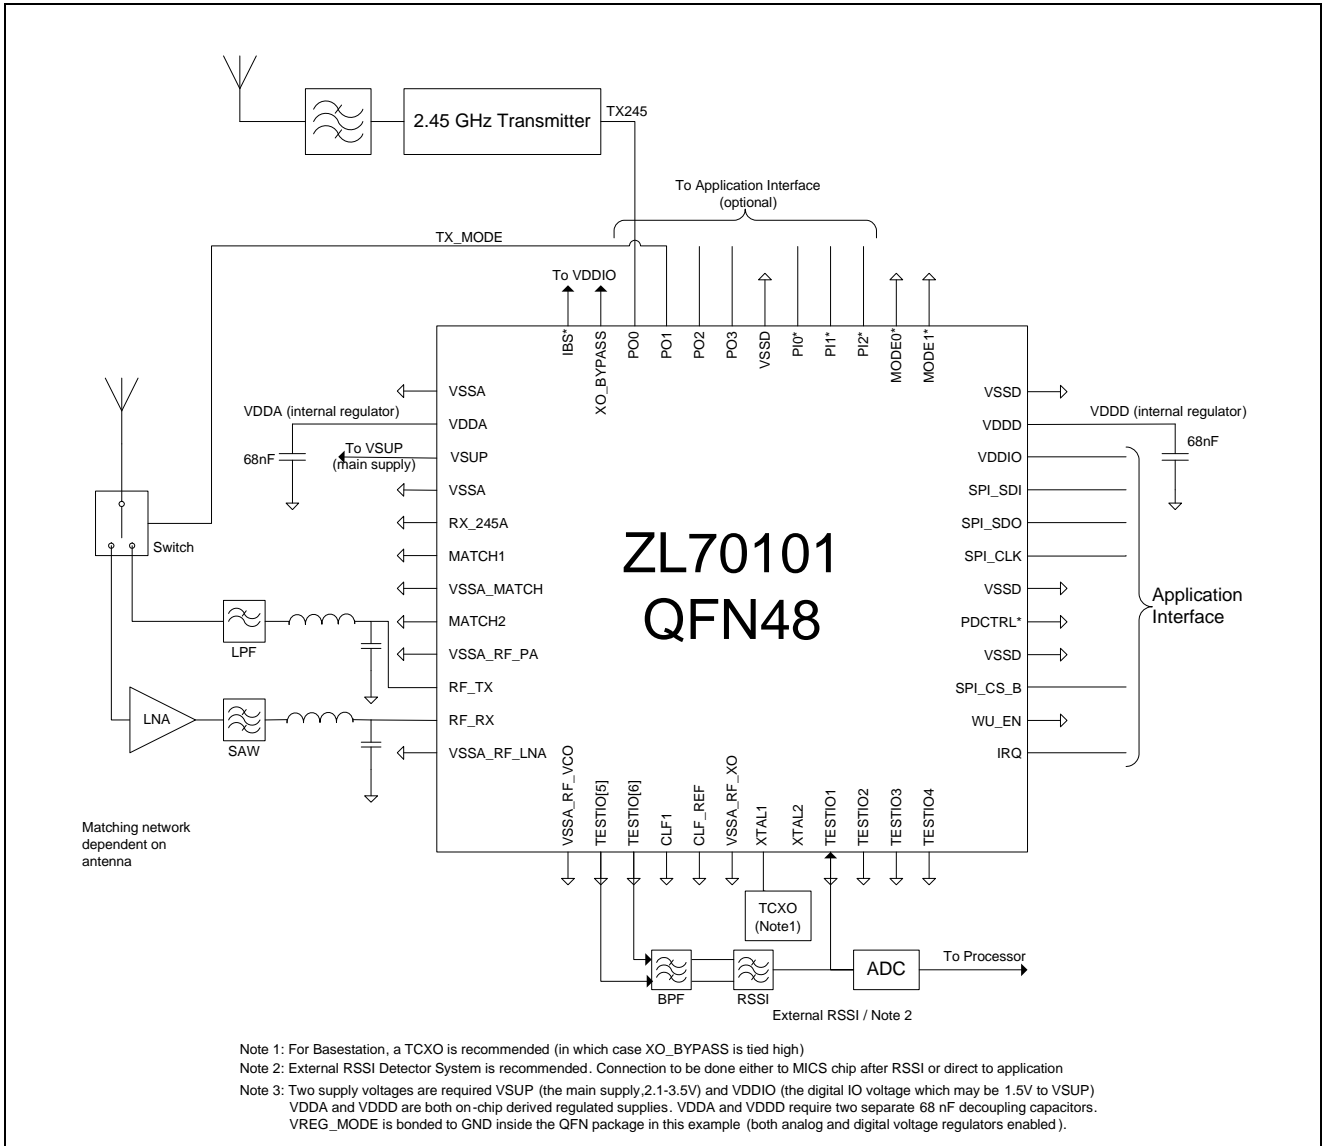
2.45 GHz Transmitter

TX245

To Application Interface
(optional)

TX_MODE

To VDDIO

IBS*
XO_BYPASS
PO0
PO1
PO2
PO3
VSSD
PI0*
PI1*
PI2*
MODE0*
MODE1*

VSSA
VDDA (internal regulator)
VDDA
68nF
To VSUP
(main supply)
VSUP
VSSA
RX_245A
MATCH1
VSSA_MATCH
MATCH2
VSSA_RF_PA
RF_TX
RF_RX
VSSA_RF_LNA

Switch
LPF
LNA
SAW

ZL70101
QFN48

VSSD
VDDD
VDDD (internal regulator)
68nF
VDDIO
SPI_SDI
SPI_SDO
SPI_CLK
VSSD
PDCTRL*
VSSD
SPI_CS_B
WU_EN
IRQ

Application
Interface

Matching network dependent on antenna

VSSA_RF_VCO
TESTIO[5]
TESTIO[6]
CLF1
CLF_REF
VSSA_RF_XO
XTAL1
XTAL2
TESTIO1
TESTIO2
TESTIO3
TESTIO4

TCXO
(Note1)

BPF
RSSI
ADC
To Processor
External RSSI / Note 2

Note 1: For Basestation, a TCXO is recommended (in which case XO_BYPASS is tied high)
Note 2: External RSSI Detector System is recommended. Connection to be done either to MICS chip after RSSI or direct to application
Note 3: Two supply voltages are required VSUP (the main supply,2.1-3.5V) and VDDIO (the digital IO voltage which may be 1.5V to VSUP)
VDDA and VDDD are both on-chip derived regulated supplies. VDDA and VDDD require two separate 68 nF decoupling capacitors.
VREG_MODE is bonded to GND inside the QFN package in this example (both analog and digital voltage regulators enabled).